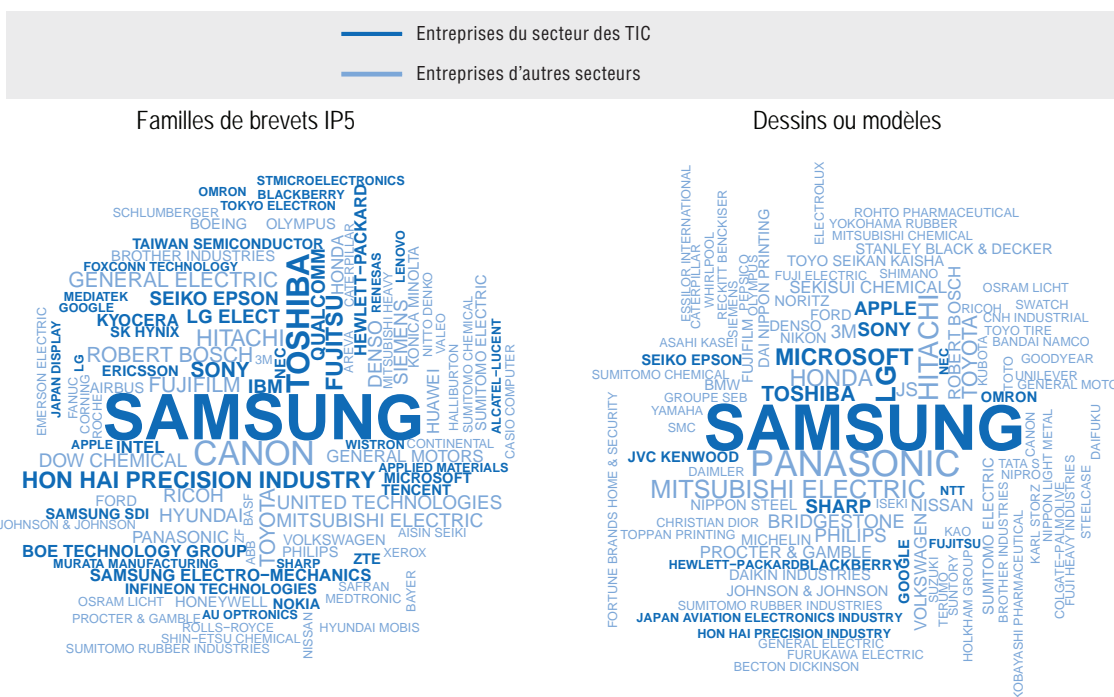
Entreprises du secteur des TIC
Entreprises d'autres secteurs

Familles de brevets IP5

STMICROELECTRONICS
OMRON
BLACKBERRY
TOKYO ELECTRON
SCHLUMBERGER
BOEING
OLYMPUS
TAIWAN SEMICONDUCTOR
BROTHER INDUSTRIES
FOXCONN TECHNOLOGY
GENERAL ELECTRIC
MEDIATEK
GOOGLE
SEIKO EPSON
KYOCERA
LG ELECT
SK HYNIX
HITACHI
ROBERT BOSCH
SONY
ERICSSON
FUJIFILM
IBM
AIRBUS
TOSHIBA
QUALCOMM
FUJITSU
HONDA
CATERPILLAR
HEWLETT-PACKARD
RENESAS
LENOVO
MITSUBISHI HEAVY
DENSO
SIEMENS
KONICA MINOLTA
NITTO DENKO
AREVA
NEC
3M
VALEO
HUAWEI
HALLIBURTON
SUMITOMO CHEMICAL
SUMITOMO ELECTRIC
ALCATEL-LUCENT
CASIO COMPUTER
EMERSON ELECTRIC
JAPAN DISPLAY
LG
FANUC
CORNING
ROCHE
SAMSUNG
APPLE
INTEL
CANON
WISTRON
CONTINENTAL
DOW CHEMICAL
GENERAL MOTORS
APPLIED MATERIALS
MICROSOFT
TENCENT
HON HAI PRECISION INDUSTRY
RICOH
FORD
BASF
UNITED TECHNOLOGIES
JOHNSON & JOHNSON
SAMSUNG SDI
HYUNDAI
TOYOTA
MITSUBISHI ELECTRIC
PANASONIC
ZF
AISIN SEIKI
BOE TECHNOLOGY GROUP
ABB
VOLKSWAGEN
PHILIPS
MURATA MANUFACTURING
SHARP
ZTE
XEROX
SAMSUNG ELECTRO-MECHANICS
INFINEON TECHNOLOGIES
SAFRAN
OSRAM LICHT
HONEYWELL
NOKIA
MEDTRONIC
BAYER
PROCTER & GAMBLE
AU OPTRONICS
ROLLS-ROYCE
SHIN-ETSU CHEMICAL
HYUNDAI MOBIS
NISSAN
SUMITOMO RUBBER INDUSTRIES

Dessins ou modèles

ESSILOR INTERNATIONAL
CATERPILLAR
WHIRLPOOL
RECKITT BENCKISER
SIEMENS
PEPSICO
FUJIFILM
OLYMPUS
DAI NIPPON PRINTING
ELECTROLUX
ROHTO PHARMACEUTICAL
YOKOHAMA RUBBER
MITSUBISHI CHEMICAL
STANLEY BLACK & DECKER
TOYO SEIKAN KAISHA
FUJI ELECTRIC
SHIMANO
NORITZ
SEKISUI CHEMICAL
OSRAM LICHT
SWATCH
FORD
APPLE
RICOH
CNH INDUSTRIAL
DENSO
3M
SONY
HITACHI
ROBERT BOSCH
TOYOTA
TOYO TIRE
BANDAI NAMCO
ASAHI KASEI
NIKON
KUBOTA
GOODYEAR
SEIKO EPSON
MICROSOFT
NEC
SUMITOMO CHEMICAL
HONDA
TOTO
UNILEVER
GENERAL MOTO
BMW
LG
JS
GROUPE SEB
TOSHIBA
OMRON
YAMAHA
SAMSUNG
SMC
DAIFUKU
FORTUNE BRANDS HOME & SECURITY
JVC KENWOOD
PANASONIC
CANON
TATA S
NIPRO
NIPPON LIGHT METAL
DAIMLER
MITSUBISHI ELECTRIC
NTT
SUMITOMO ELECTRIC
KARL STORZ
COLGATE-PALMOLIVE
FUJI HEAVY INDUSTRIES
STEELCASE
NIPPON STEEL
SHARP
ISEKI
NISSAN
CHRISTIAN DIOR
BRIDGESTONE
KAO
TOPPAN PRINTING
MICHELIN
PHILIPS
FUJITSU
PROCTER & GAMBLE
VOLKSWAGEN
HEWLETT-PACKARD
BLACKBERRY
GOOGLE
DAIKIN INDUSTRIES
SUZUKI
TERUMO
SUNTORY
HOLKHAM GROUP
BROTHER INDUSTRIES
KOBAYASHI PHARMACEUTICAL
JOHNSON & JOHNSON
SUMITOMO RUBBER INDUSTRIES
JAPAN AVIATION ELECTRONICS INDUSTRY
HON HAI PRECISION INDUSTRY
GENERAL ELECTRIC
FURUKAWA ELECTRIC
BECTON DICKINSON